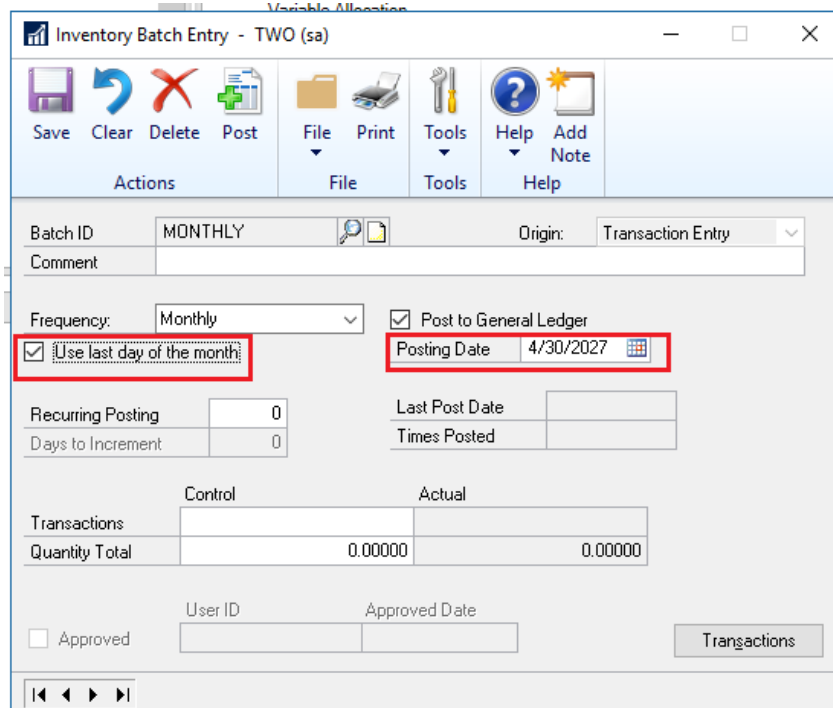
Variable Allocation
Inventory Batch Entry - TWO (sa)

Save Clear Delete Post
Actions
File Print
File
Tools
Tools
Help Add Note
Help

Batch ID MONTHLY
Origin: Transaction Entry
Comment

Frequency: Monthly
Post to General Ledger
Use last day of the month
Posting Date 4/30/2027

Recurring Posting 0
Days to Increment 0
Last Post Date
Times Posted

| | Control | Actual |
|---|---|---|
| Transactions | | |
| Quantity Total | 0.00000 | 0.00000 |

User ID
Approved Date
Approved
Transactions